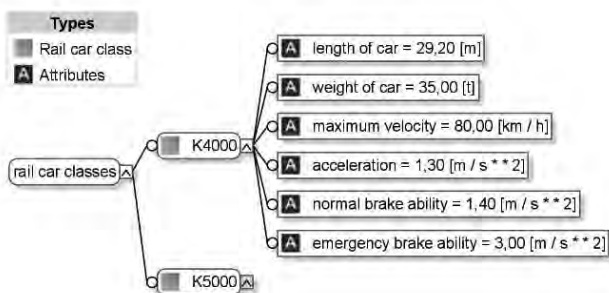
Types
Rail car class
A Attributes

rail car classes
K4000
A length of car = 29,20 [m]
A weight of car = 35,00 [t]
A maximum velocity = 80,00 [km / h]
A acceleration = 1,30 [m / s * * 2]
A normal brake ability = 1,40 [m / s * * 2]
A emergency brake ability = 3,00 [m / s * * 2]
K5000